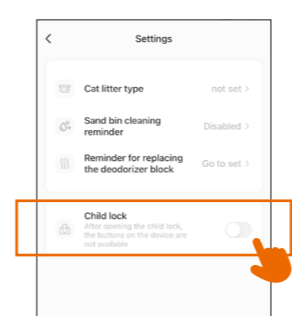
<

Settings

Cat litter type
not set >

Sand bin cleaning reminder
Disabled >

Reminder for replacing the deodorizer block
Go to set >

Child lock
After opening the child lock, the buttons on the device are not available